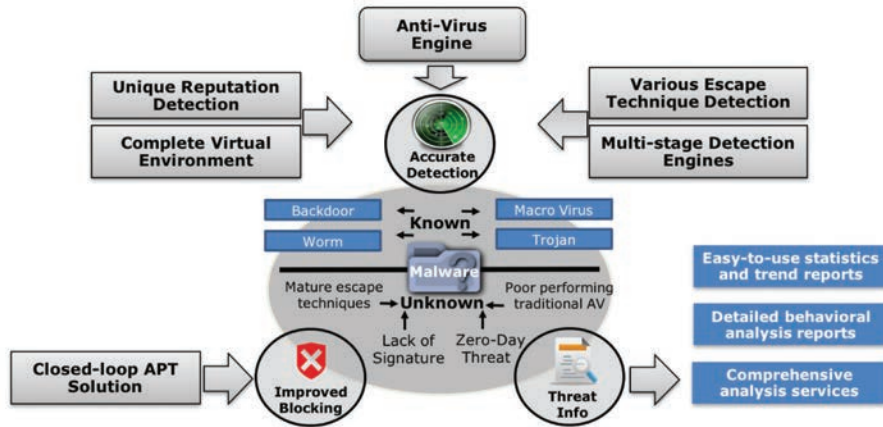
Anti-Virus Engine

Unique Reputation Detection

Complete Virtual Environment

Various Escape Technique Detection

Multi-stage Detection Engines

Accurate Detection

Backdoor

Worm

Known

Macro Virus

Trojan

Malware

Mature escape techniques

Unknown

Poor performing traditional AV

Lack of Signature

Zero-Day Threat

Easy-to-use statistics and trend reports

Detailed behavioral analysis reports

Comprehensive analysis services

Closed-loop APT Solution

Improved Blocking

Threat Info